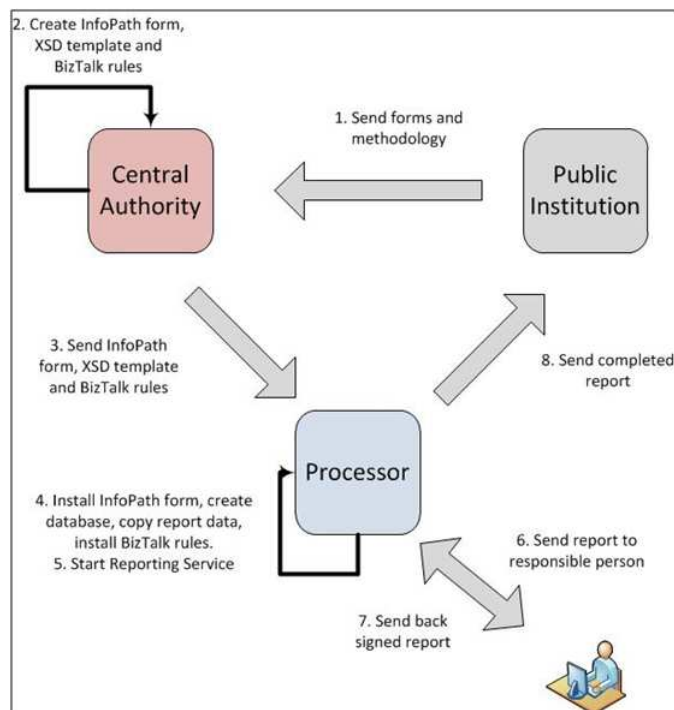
2. Create InfoPath form, XSD template and BizTalk rules

1. Send forms and methodology

Central Authority

Public Institution

3. Send InfoPath form, XSD template and BizTalk rules

8. Send completed report

Processor

4. Install InfoPath form, create database, copy report data, install BizTalk rules.
5. Start Reporting Service

6. Send report to responsible person

7. Send back signed report